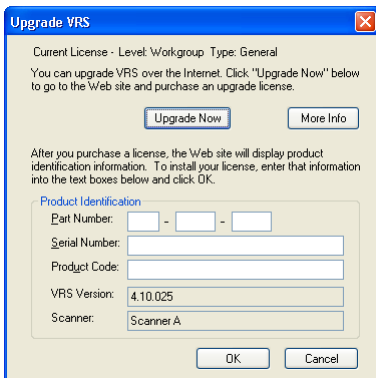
Upgrade VRS

Current License - Level: Workgroup Type: General

You can upgrade VRS over the Internet. Click "Upgrade Now" below to go to the Web site and purchase an upgrade license.

Upgrade Now

More Info

After you purchase a license, the Web site will display product identification information. To install your license, enter that information into the text boxes below and click OK.

Product Identification

Part Number: - -

Serial Number:

Product Code:

VRS Version: 4.10.025

Scanner: Scanner A

OK

Cancel